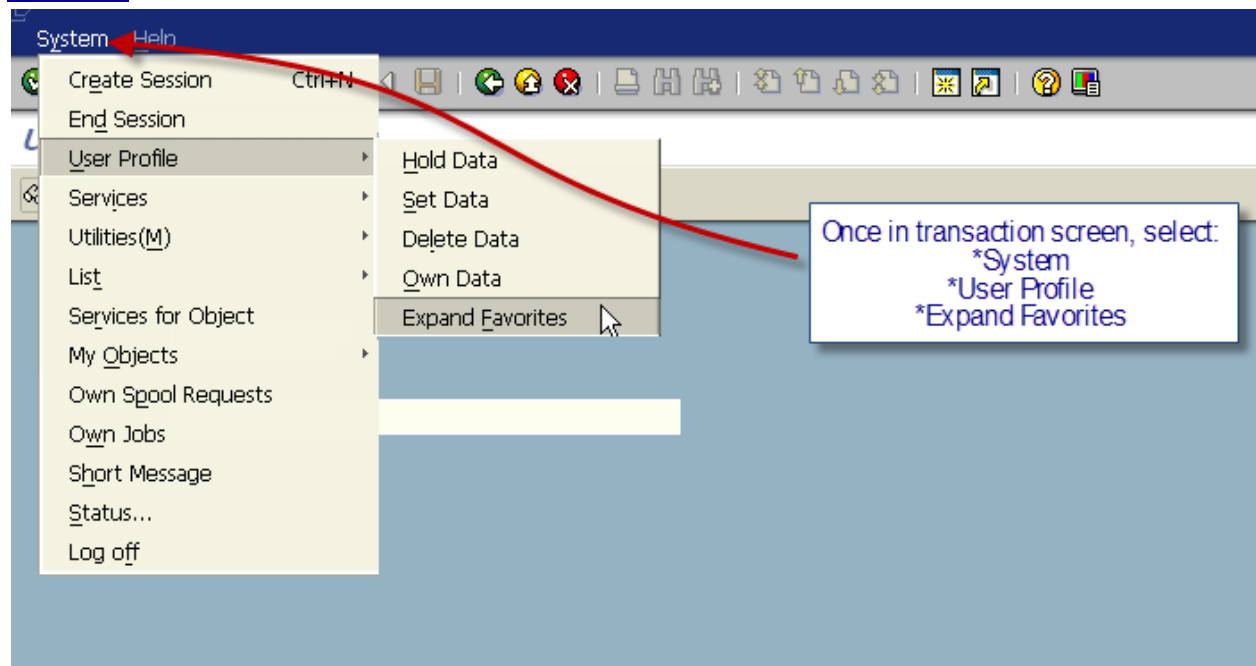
System Help

Create Session Ctrl+N
End Session
User Profile
Services
Utilities(M)
List
Services for Object
My Objects
Own Spool Requests
Own Jobs
Short Message
Status...
Log off

Hold Data
Set Data
Delete Data
Own Data
Expand Favorites

Once in transaction screen, select:
*System
*User Profile
*Expand Favorites